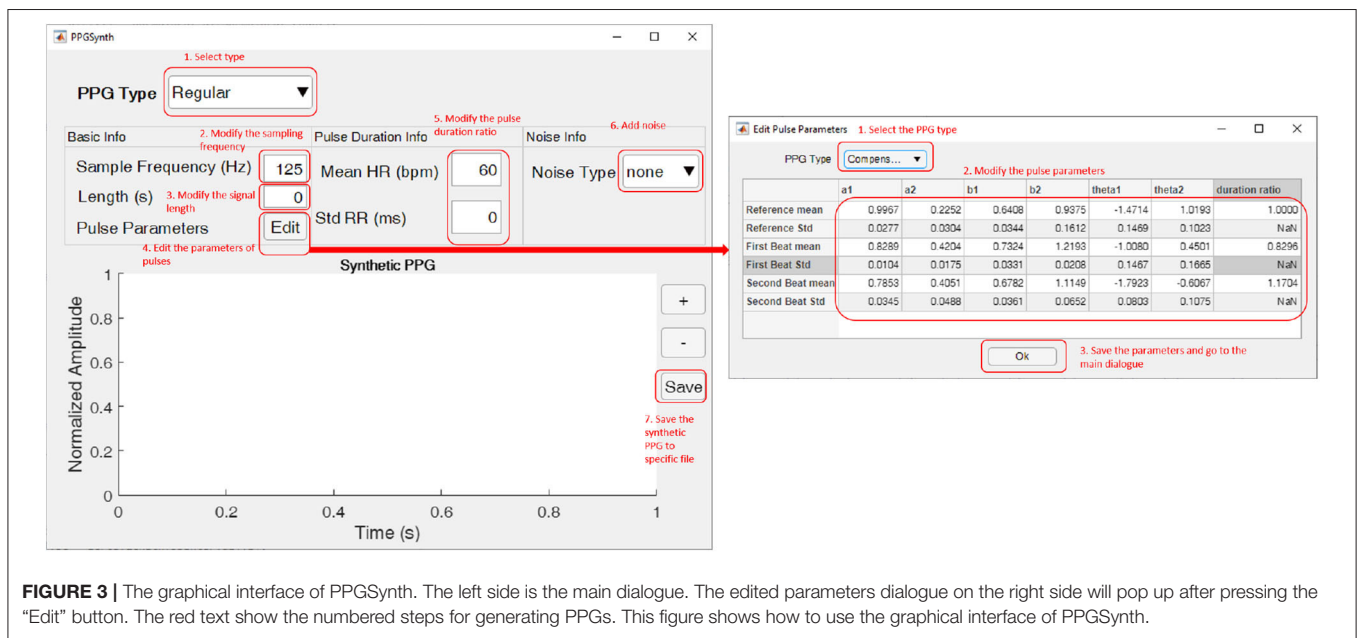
PPGSynth

1. Select type

PPG Type Regular

Basic Info

2. Modify the sampling frequency

Sample Frequency (Hz) 125

Length (s) 0

3. Modify the signal length

Pulse Parameters Edit

4. Edit the parameters of pulses

Pulse Duration Info

5. Modify the pulse duration ratio

Mean HR (bpm) 60

Std RR (ms) 0

Noise Info

6. Add noise

Noise Type none

Synthetic PPG

Normalized Amplitude

1

0.8

0.6

0.4

0.2

0

0 0.2 0.4 0.6 0.8 1

Time (s)

+

-

Save

7. Save the synthetic PPG to specific file

Edit Pulse Parameters

1. Select the PPG type

PPG Type Compens...

2. Modify the pulse parameters

| | a1 | a2 | b1 | b2 | theta1 | theta2 | duration ratio |
|---|---|---|---|---|---|---|---|
| Reference mean | 0.9967 | 0.2252 | 0.6408 | 0.9375 | -1.4714 | 1.0193 | 1.0000 |
| Reference Std | 0.0277 | 0.0304 | 0.0344 | 0.1612 | 0.1469 | 0.1023 | NaN |
| First Beat mean | 0.8289 | 0.4204 | 0.7324 | 1.2193 | -1.0080 | 0.4501 | 0.8296 |
| First Beat Std | 0.0104 | 0.0175 | 0.0331 | 0.0208 | 0.1467 | 0.1665 | NaN |
| Second Beat mean | 0.7853 | 0.4051 | 0.6782 | 1.1149 | -1.7923 | -0.6067 | 1.1704 |
| Second Beat Std | 0.0345 | 0.0488 | 0.0361 | 0.0652 | 0.0803 | 0.1075 | NaN |

Ok

3. Save the parameters and go to the main dialogue

FIGURE 3 | The graphical interface of PPGSynth. The left side is the main dialogue. The edited parameters dialogue on the right side will pop up after pressing the "Edit" button. The red text show the numbered steps for generating PPGs. This figure shows how to use the graphical interface of PPGSynth.